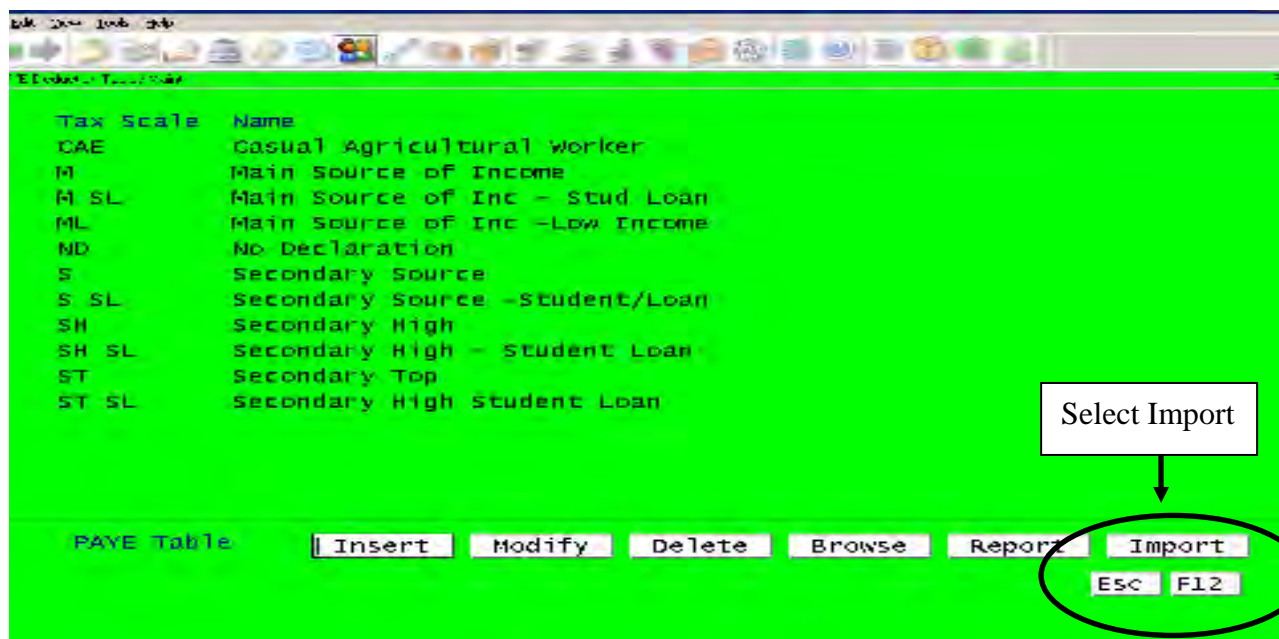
Edit View Tools Help

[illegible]

| Tax Scale | Name |
|---|---|
| CAE | Casual Agricultural Worker |
| M | Main Source of Income |
| M SL | Main Source of Inc - Stud Loan |
| ML | Main Source of Inc -Low Income |
| ND | No Declaration |
| S | Secondary Source |
| S SL | Secondary Source -Student/Loan |
| SH | Secondary High |
| SH SL | Secondary High - Student Loan |
| ST | Secondary Top |
| ST SL | Secondary High Student Loan |

Select Import

PAYE Table

Insert Modify Delete Browse Report Import

Esc F12